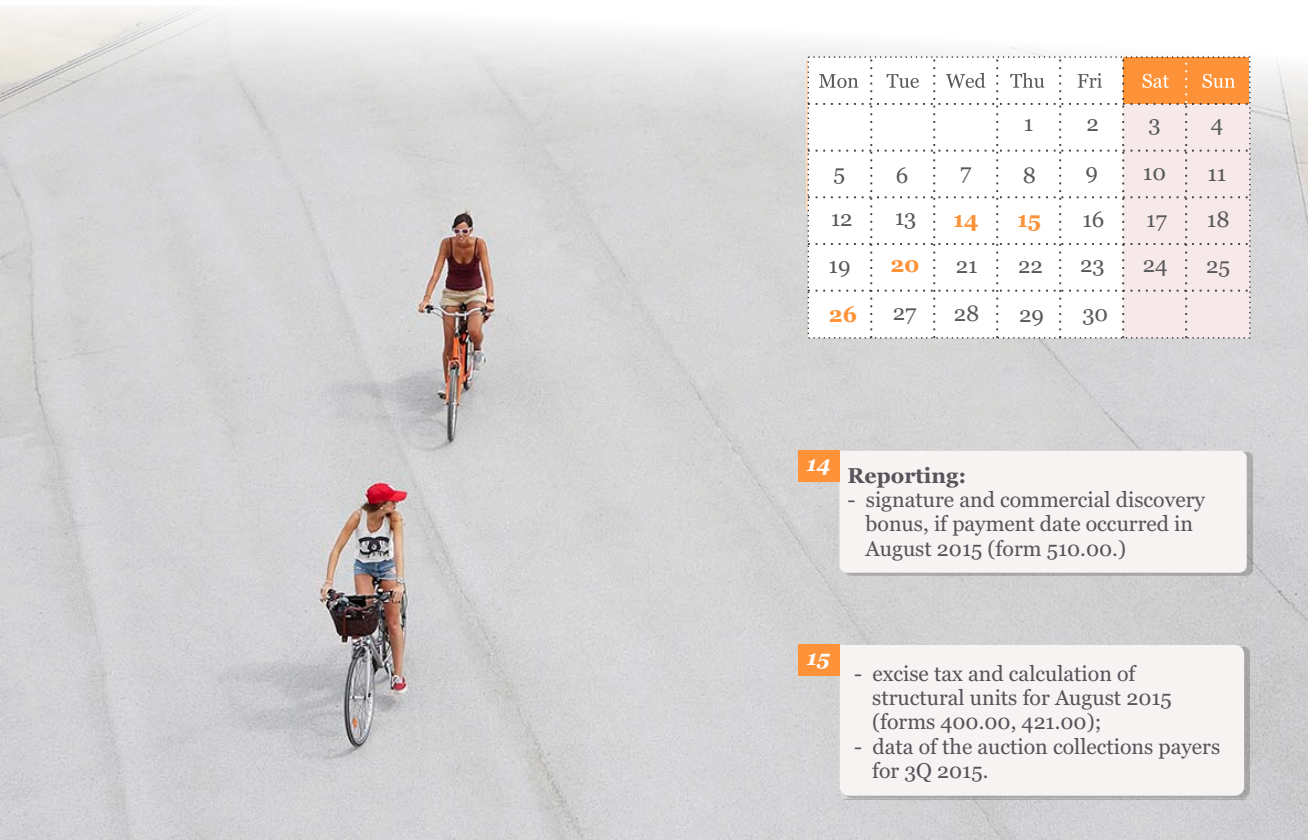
| Mon | Tue | Wed | Thu | Fri | Sat | Sun |
|---|---|---|---|---|---|---|
| | | | 1 | 2 | 3 | 4 |
| 5 | 6 | 7 | 8 | 9 | 10 | 11 |
| 12 | 13 | 14 | 15 | 16 | 17 | 18 |
| 19 | 20 | 21 | 22 | 23 | 24 | 25 |
| 26 | 27 | 28 | 29 | 30 | | |

14
Reporting:
- signature and commercial discovery bonus, if payment date occurred in August 2015 (form 510.00.)

15
- excise tax and calculation of structural units for August 2015 (forms 400.00, 421.00);
- data of the auction collections payers for 3Q 2015.